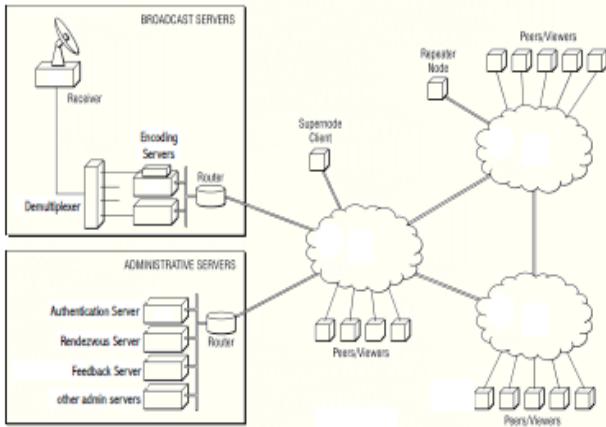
BROADCAST SERVERS

Receiver

Encoding Servers

Router

Demultiplexer

ADMINISTRATIVE SERVERS

Authentication Server

Rendezvous Server

Feedback Server

other admin servers

Router

Supernode Client

Repeater Node

Peers/Viewers

Peers/Viewers

Peers/Viewers